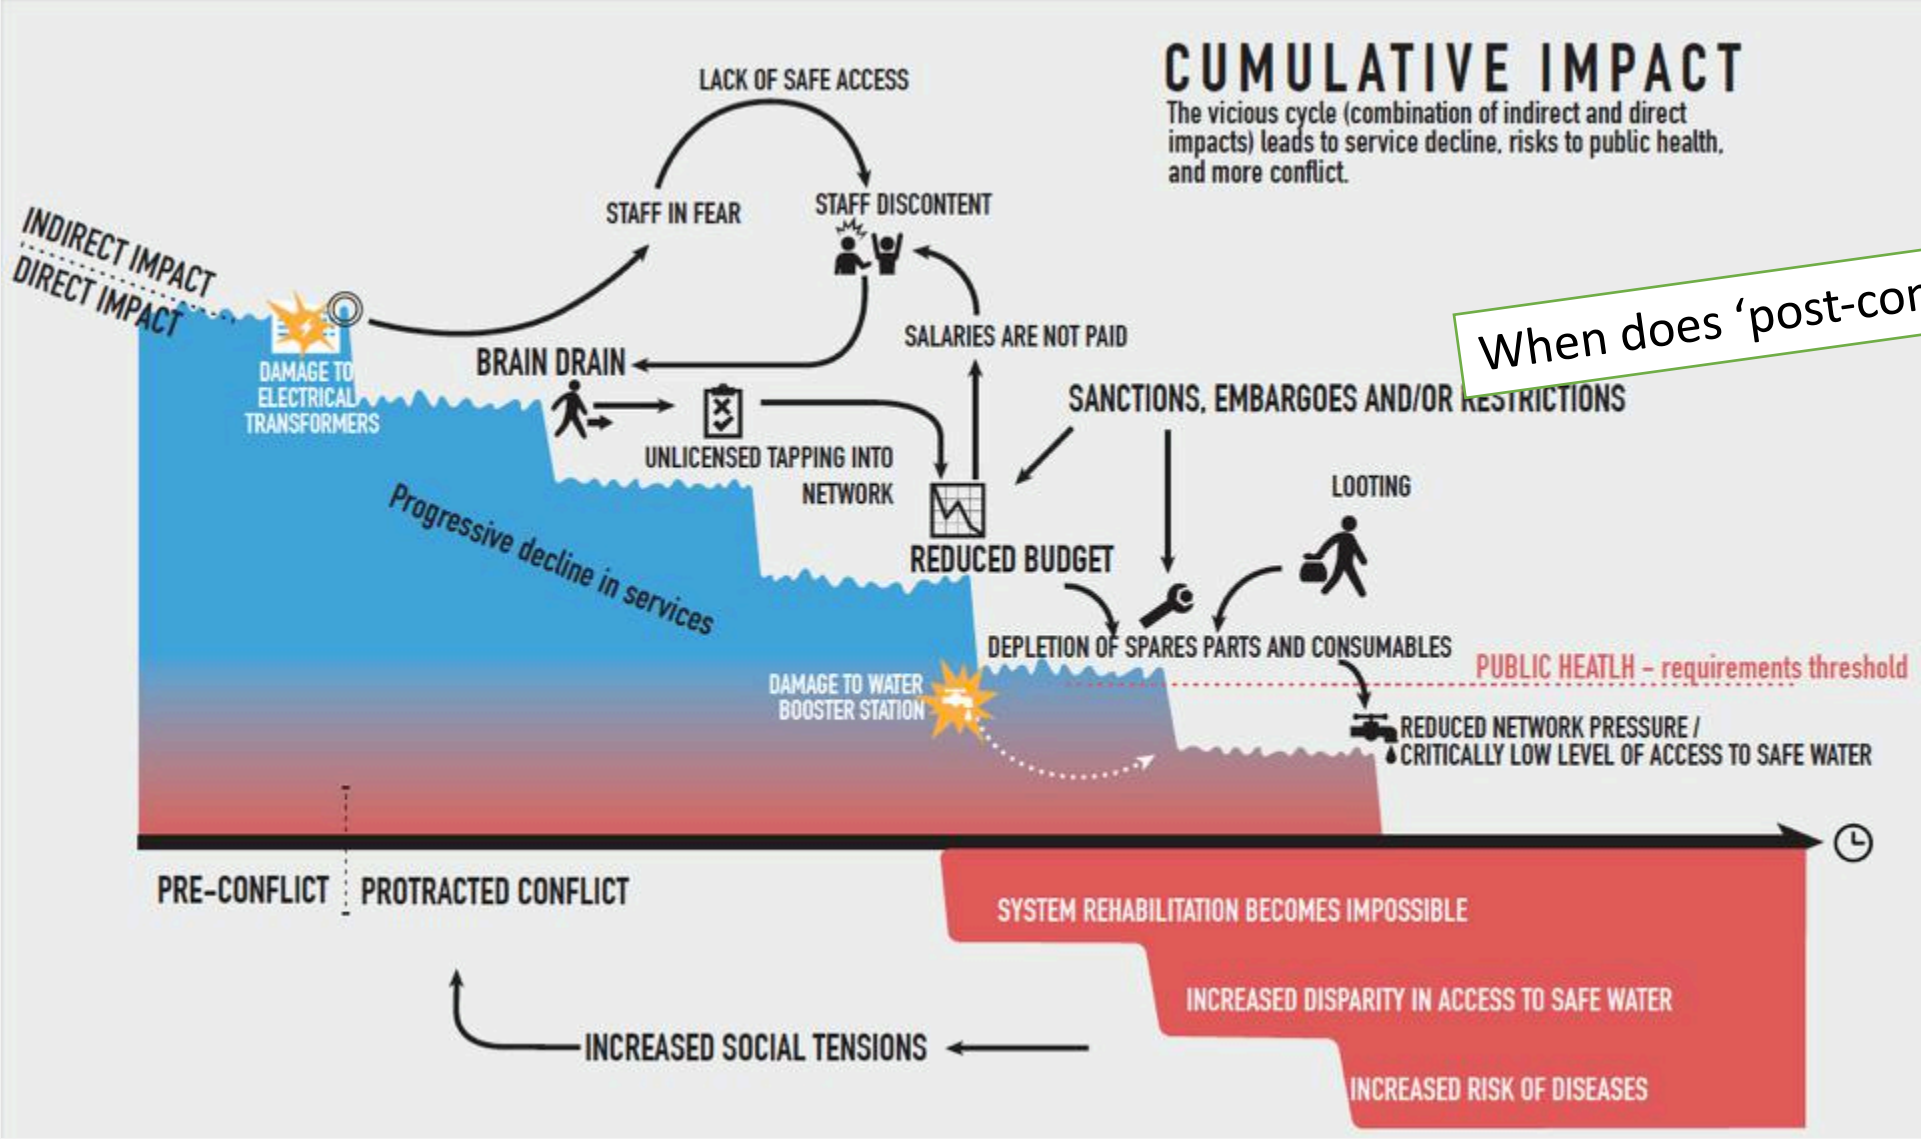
CUMULATIVE IMPACT

The vicious cycle (combination of indirect and direct impacts) leads to service decline, risks to public health, and more conflict.

When does 'post-cor

INDIRECT IMPACT
DIRECT IMPACT

LACK OF SAFE ACCESS
STAFF IN FEAR
STAFF DISCONTENT
DAMAGE TO ELECTRICAL TRANSFORMERS
BRAIN DRAIN
SALARIES ARE NOT PAID
SANCTIONS, EMBARGOES AND/OR RESTRICTIONS
UNLICENSED TAPPING INTO NETWORK
Progressive decline in services
LOOTING
REDUCED BUDGET
DEPLETION OF SPARES PARTS AND CONSUMABLES
PUBLIC HEATLH – requirements threshold
DAMAGE TO WATER BOOSTER STATION
REDUCED NETWORK PRESSURE / CRITICALLY LOW LEVEL OF ACCESS TO SAFE WATER

PRE-CONFLICT
PROTRACTED CONFLICT

SYSTEM REHABILITATION BECOMES IMPOSSIBLE
INCREASED DISPARITY IN ACCESS TO SAFE WATER
INCREASED RISK OF DISEASES
INCREASED SOCIAL TENSIONS